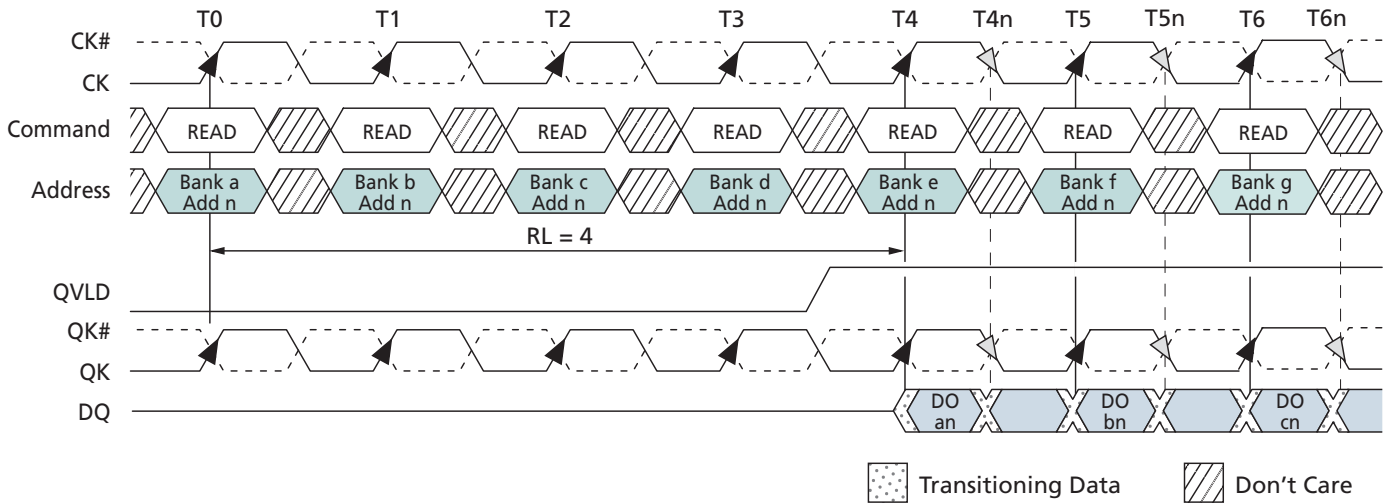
T0 T1 T2 T3 T4 T4n T5 T5n T6 T6n

CK#
CK
Command READ READ READ READ READ READ READ
Address Bank a Add n Bank b Add n Bank c Add n Bank d Add n Bank e Add n Bank f Add n Bank g Add n

RL = 4

QVLD
QK#
QK
DQ DO an DO bn DO cn

Transitioning Data
Don’t Care